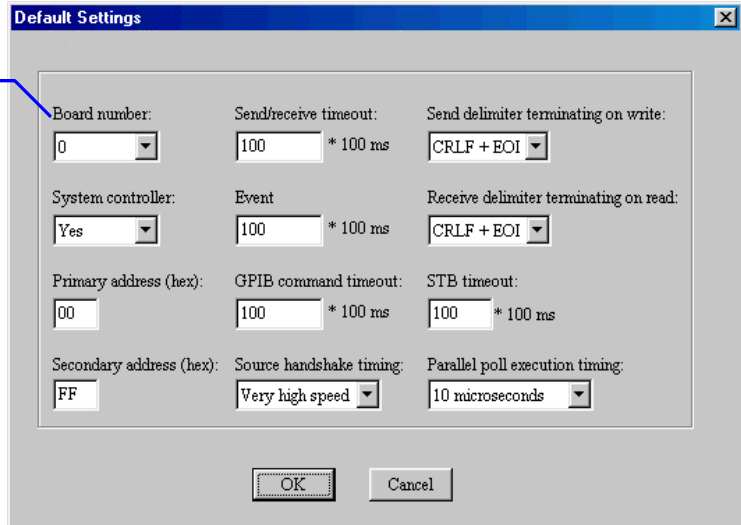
Default Settings

Board number:
0

Send/receive timeout:
100 * 100 ms

Send delimiter terminating on write:
CRLF + EOI

System controller:
Yes

Event
100 * 100 ms

Receive delimiter terminating on read:
CRLF + EOI

Primary address (hex):
00

GPIB command timeout:
100 * 100 ms

STB timeout:
100 * 100 ms

Secondary address (hex):
FF

Source handshake timing:
Very high speed

Parallel poll execution timing:
10 microseconds

OK

Cancel